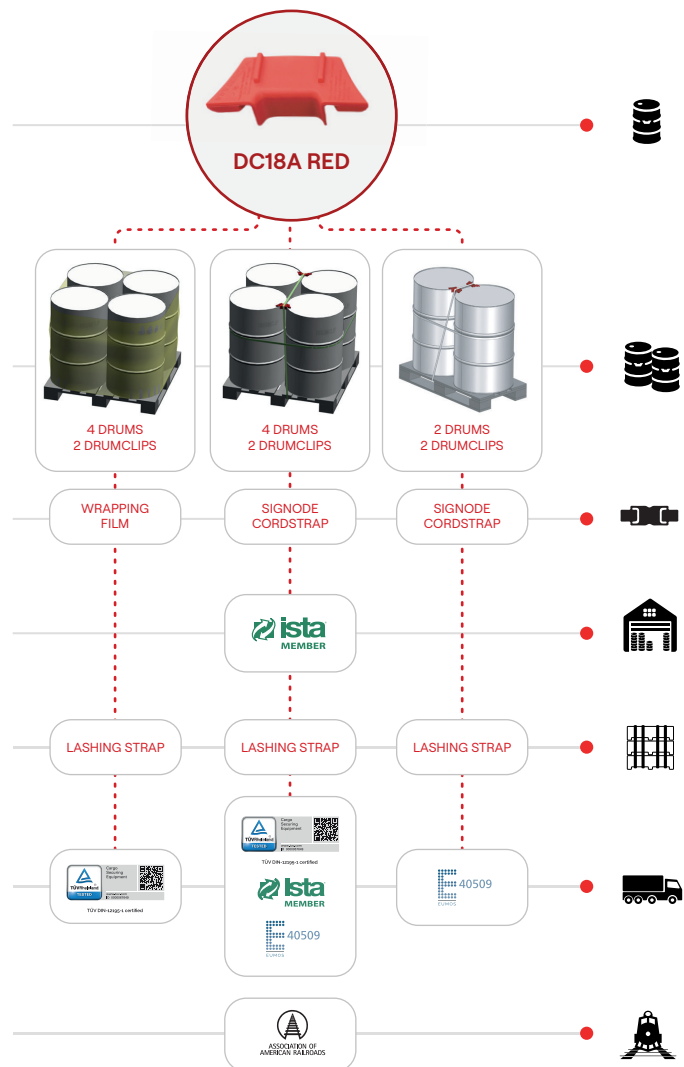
DC18A RED

4 DRUMS
2 DRUMCLIPS

4 DRUMS
2 DRUMCLIPS

2 DRUMS
2 DRUMCLIPS

WRAPPING FILM

SIGNODE CORDSTRAP

SIGNODE CORDSTRAP

ista MEMBER

LASHING STRAP

LASHING STRAP

LASHING STRAP

TÜVRheinland TESTED Cargo Securing Equipment
TÜV DIN-12195-1 certified

TÜVRheinland TESTED Cargo Securing Equipment
TÜV DIN-12195-1 certified

ista MEMBER

40509 EUMOS

40509 EUMOS

ASSOCIATION OF AMERICAN RAILROADS